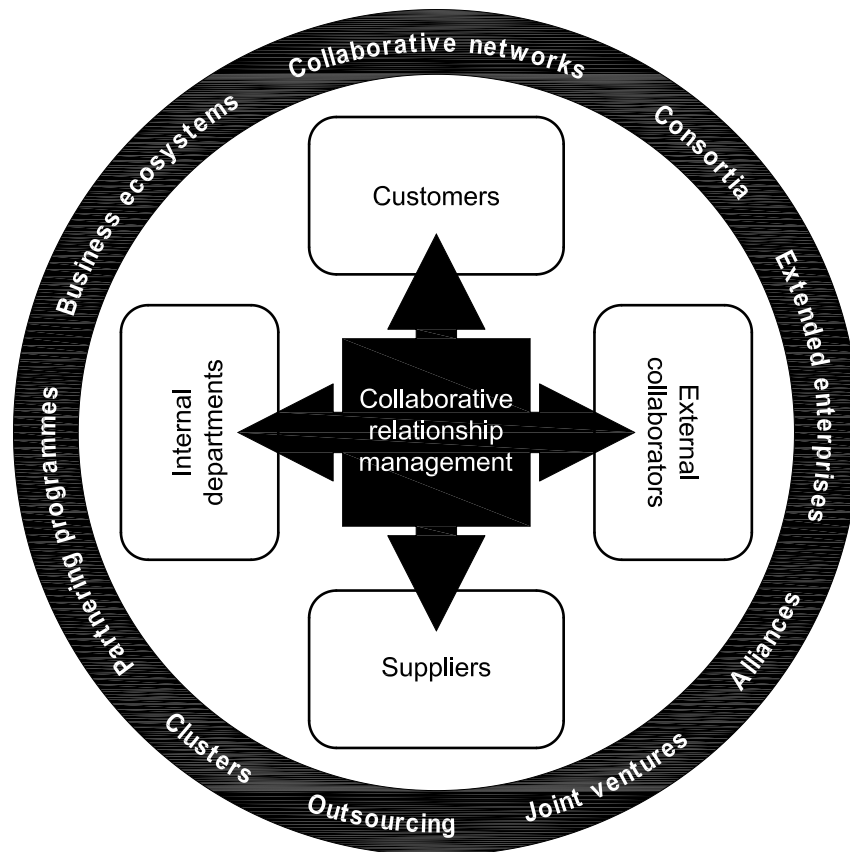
Collaborative networks

Consortia

Extended enterprises

Alliances

Joint ventures

Outsourcing

Clusters

Partnering programmes

Business ecosystems

Customers

Internal departments

Collaborative relationship management

External collaborators

Suppliers